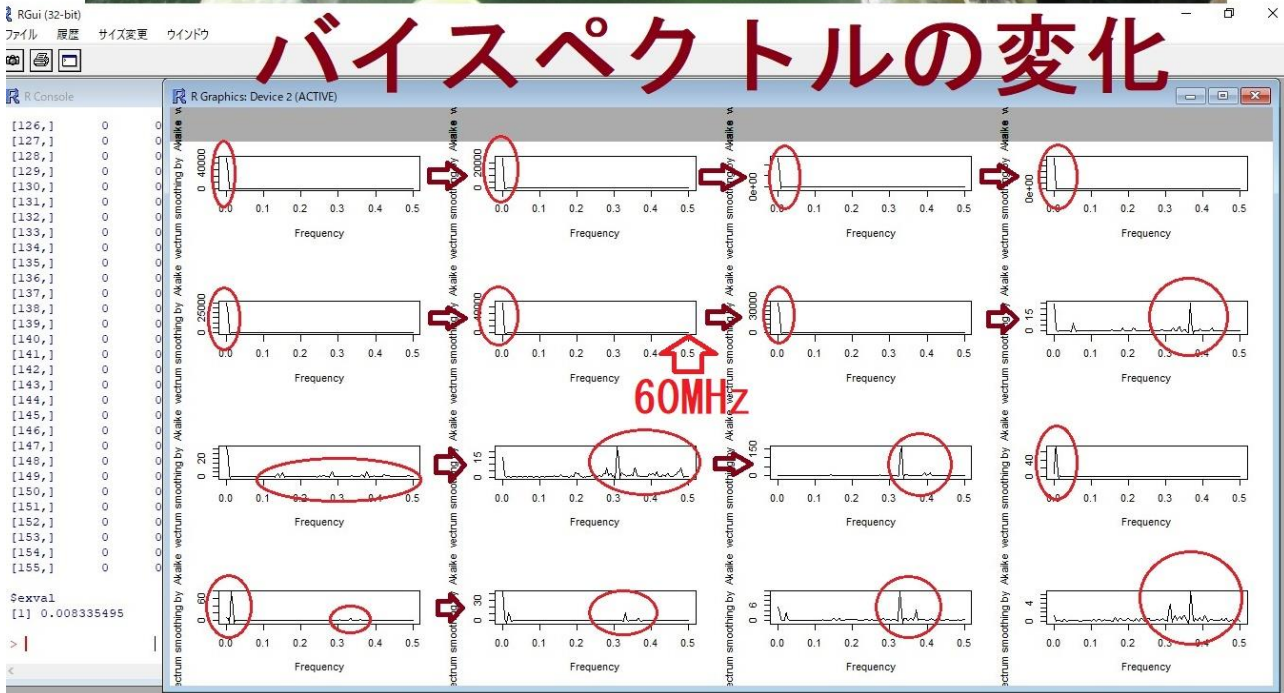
RGui (32-bit)
ファイル 履歴 サイズ変更 ウインドウ

バイスペクトルの変化

R Console

[126,] 0 0
[127,] 0 0
[128,] 0 0
[129,] 0 0
[130,] 0 0
[131,] 0 0
[132,] 0 0
[133,] 0 0
[134,] 0 0
[135,] 0 0
[136,] 0 0
[137,] 0 0
[138,] 0 0
[139,] 0 0
[140,] 0 0
[141,] 0 0
[142,] 0 0
[143,] 0 0
[144,] 0 0
[145,] 0 0
[146,] 0 0
[147,] 0 0
[148,] 0 0
[149,] 0 0
[150,] 0 0
[151,] 0 0
[152,] 0 0
[153,] 0 0
[154,] 0 0
[155,] 0 0

$exval
[1] 0.008335495

>

R Graphics: Device 2 (ACTIVE)

Akaike vectrum smoothing by
40000
0
0.0 0.1 0.2 0.3 0.4 0.5
Frequency

Akaike vectrum smoothing by
20000
0
0.0 0.1 0.2 0.3 0.4 0.5
Frequency

Akaike vectrum smoothing by
0e+00
0.0 0.1 0.2 0.3 0.4 0.5
Frequency

Akaike vectrum smoothing by
0e+00
0.0 0.1 0.2 0.3 0.4 0.5
Frequency

Akaike vectrum smoothing by
25000
0
0.0 0.1 0.2 0.3 0.4 0.5
Frequency

Akaike vectrum smoothing by
40000
0
0.0 0.1 0.2 0.3 0.4 0.5
Frequency

60MHz

Akaike vectrum smoothing by
30000
0
0.0 0.1 0.2 0.3 0.4 0.5
Frequency

Akaike vectrum smoothing by
15
0
0.0 0.1 0.2 0.3 0.4 0.5
Frequency

Akaike vectrum smoothing by
20
0
0.0 0.1 0.2 0.3 0.4 0.5
Frequency

Akaike vectrum smoothing by
15
0
0.0 0.1 0.2 0.3 0.4 0.5
Frequency

Akaike vectrum smoothing by
150
0
0.0 0.1 0.2 0.3 0.4 0.5
Frequency

Akaike vectrum smoothing by
40
0
0.0 0.1 0.2 0.3 0.4 0.5
Frequency

ectrum smoothing by
60
0
0.0 0.1 0.2 0.3 0.4 0.5
Frequency

ectrum smoothing by
30
0
0.0 0.1 0.2 0.3 0.4 0.5
Frequency

ectrum smoothing by
6
0
0.0 0.1 0.2 0.3 0.4 0.5
Frequency

ectrum smoothing by
4
0
0.0 0.1 0.2 0.3 0.4 0.5
Frequency